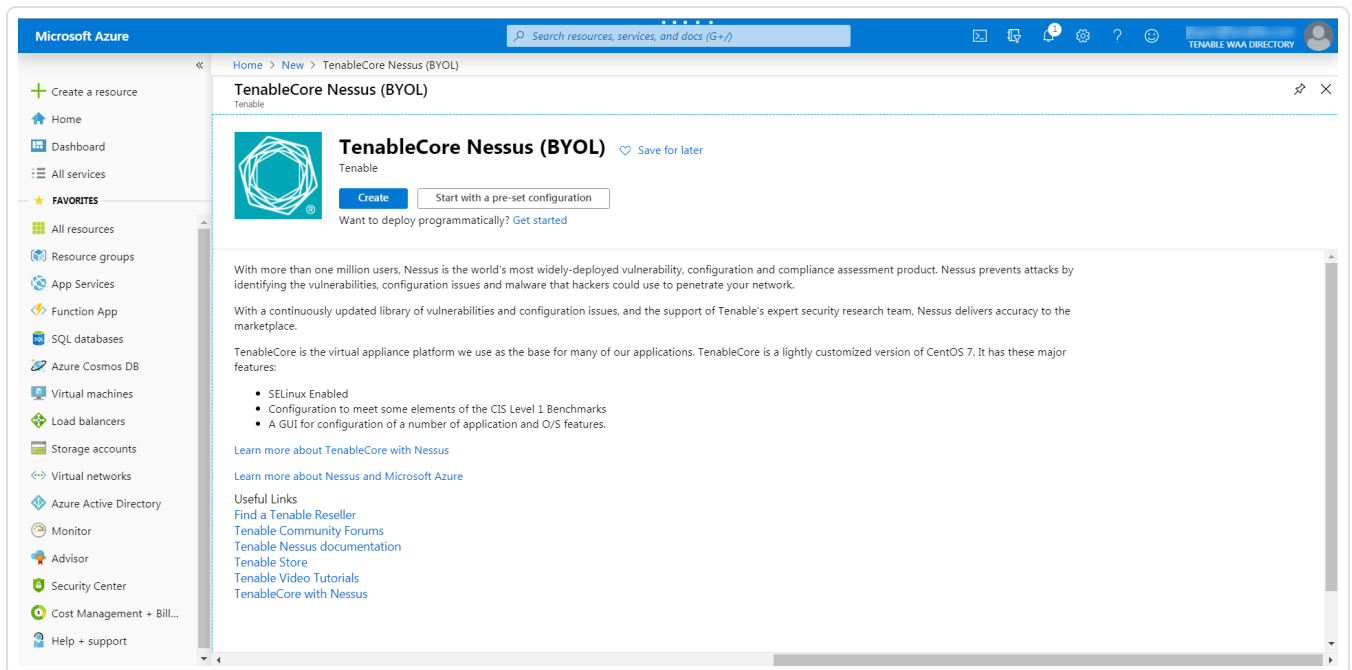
Microsoft Azure

Search resources, services, and docs (G+/)

1

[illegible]
TENABLE WAA DIRECTORY

«

Create a resource
Home
Dashboard
All services
FAVORITES
All resources
Resource groups
App Services
Function App
SQL databases
Azure Cosmos DB
Virtual machines
Load balancers
Storage accounts
Virtual networks
Azure Active Directory
Monitor
Advisor
Security Center
Cost Management + Bill...
Help + support

Home > New > TenableCore Nessus (BYOL)

TenableCore Nessus (BYOL)
Tenable

TenableCore Nessus (BYOL)
Save for later
Tenable
Create
Start with a pre-set configuration
Want to deploy programmatically? Get started

With more than one million users, Nessus is the world's most widely-deployed vulnerability, configuration and compliance assessment product. Nessus prevents attacks by identifying the vulnerabilities, configuration issues and malware that hackers could use to penetrate your network.

With a continuously updated library of vulnerabilities and configuration issues, and the support of Tenable's expert security research team, Nessus delivers accuracy to the marketplace.

TenableCore is the virtual appliance platform we use as the base for many of our applications. TenableCore is a lightly customized version of CentOS 7. It has these major features:

- SELinux Enabled
- Configuration to meet some elements of the CIS Level 1 Benchmarks
- A GUI for configuration of a number of application and O/S features.

Learn more about TenableCore with Nessus

Learn more about Nessus and Microsoft Azure

Useful Links
Find a Tenable Reseller
Tenable Community Forums
Tenable Nessus documentation
Tenable Store
Tenable Video Tutorials
TenableCore with Nessus